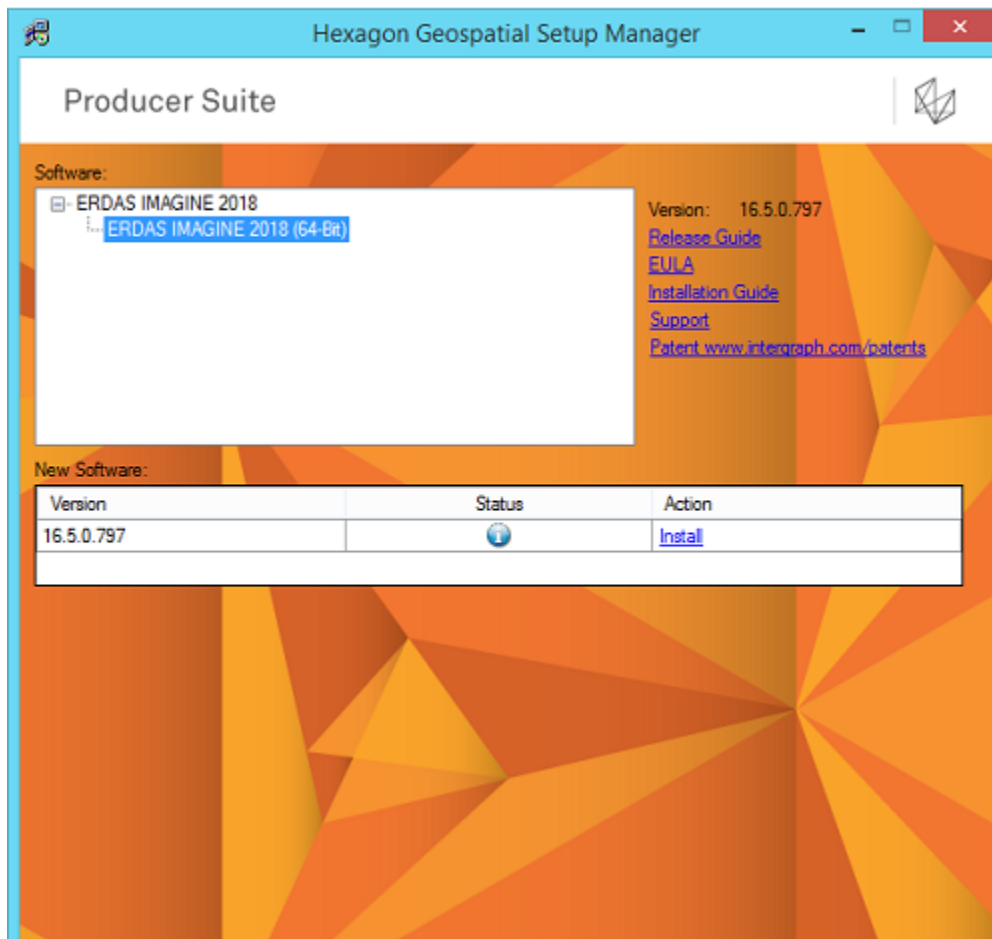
Hexagon Geospatial Setup Manager

Producer Suite

Software:

ERDAS IMAGINE 2018
ERDAS IMAGINE 2018 (64-Bit)

Version: 16.5.0.797
Release Guide
EULA
Installation Guide
Support
Patent www.intergraph.com/patents

New Software:

| Version | Status | Action |
|---|---|---|
| 16.5.0.797 | | Install |